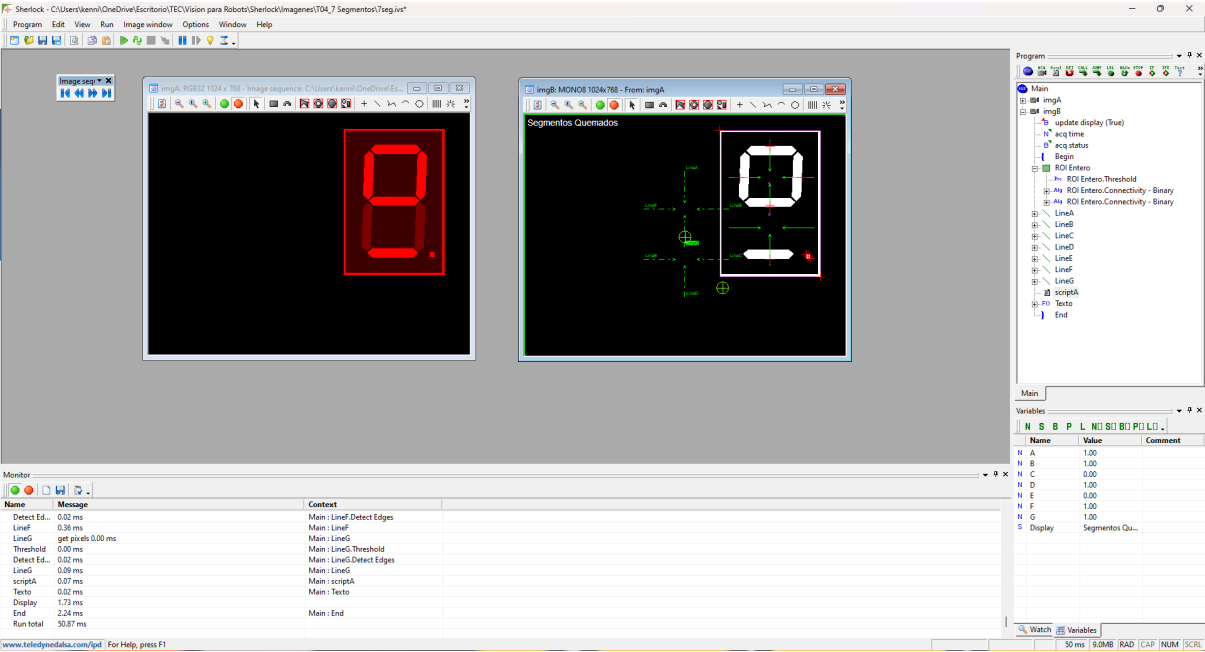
Sherlock - C:\Users\kenni\OneDrive\Escritorio\TEC\Vision para Robots\Sherlock\Imagenes\T04_7 Segmentos\7seg.ivs*

Program Edit View Run Image window Options Window Help

Image.seq

imgA: RGB32 1024 x 768 - Image sequence: C:\Users\kenni\OneDrive\Es...

imgB: MONO8 1024x768 - From: imgA

Segmentos Quemados

LineA
LineB
LineC
LineD
LineE
LineF
LineG

Program

Main
imgA
imgB
update display (True)
acq time
acq status
Begin
ROI Entero
ROI Entero.Threshold
ROI Entero.Connectivity - Binary
ROI Entero.Connectivity - Binary
LineA
LineB
LineC
LineD
LineE
LineF
LineG
scriptA
Texto
End

Main

Variables

N S B P L N S B P L

| | Name | Value | Comment |
|---|---|---|---|
| N | A | 1.00 | |
| N | B | 1.00 | |
| N | C | 0.00 | |
| N | D | 1.00 | |
| N | E | 0.00 | |
| N | F | 1.00 | |
| N | G | 1.00 | |
| S | Display | Segmentos Qu... | |

Watch Variables

Monitor

| Name | Message | Context |
|---|---|---|
| Detect Ed... | 0.02 ms | Main : LineF.Detect Edges |
| LineF | 0.36 ms | Main : LineF |
| LineG | get pixels 0.00 ms | Main : LineG |
| Threshold | 0.00 ms | Main : LineG.Threshold |
| Detect Ed... | 0.02 ms | Main : LineG.Detect Edges |
| LineG | 0.09 ms | Main : LineG |
| scriptA | 0.07 ms | Main : scriptA |
| Texto | 0.02 ms | Main : Texto |
| Display | 1.73 ms | |
| End | 2.24 ms | Main : End |
| Run total | 50.87 ms | |

www.teledynedalsa.com/ipd For Help, press F1 50 ms 9.0MB RAD CAP NUM SCRL